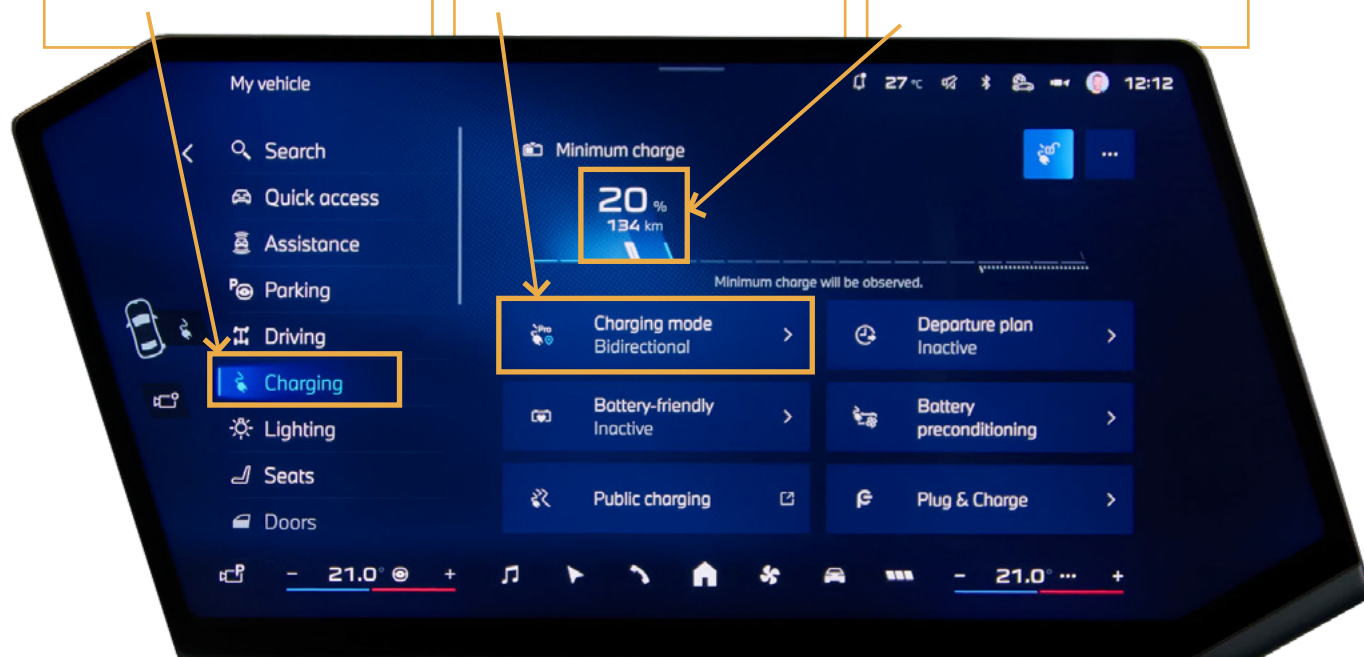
My vehicle

27 °C

12:12

Search

Quick access

Assistance

Parking

Driving

Charging

Lighting

Seats

Doors

Minimum charge

20 %
134 km

Minimum charge will be observed.

Charging mode
Bidirectional

Departure plan
Inactive

Battery-friendly
Inactive

Battery preconditioning

Public charging

Plug & Charge

– 21.0° +

– 21.0° +